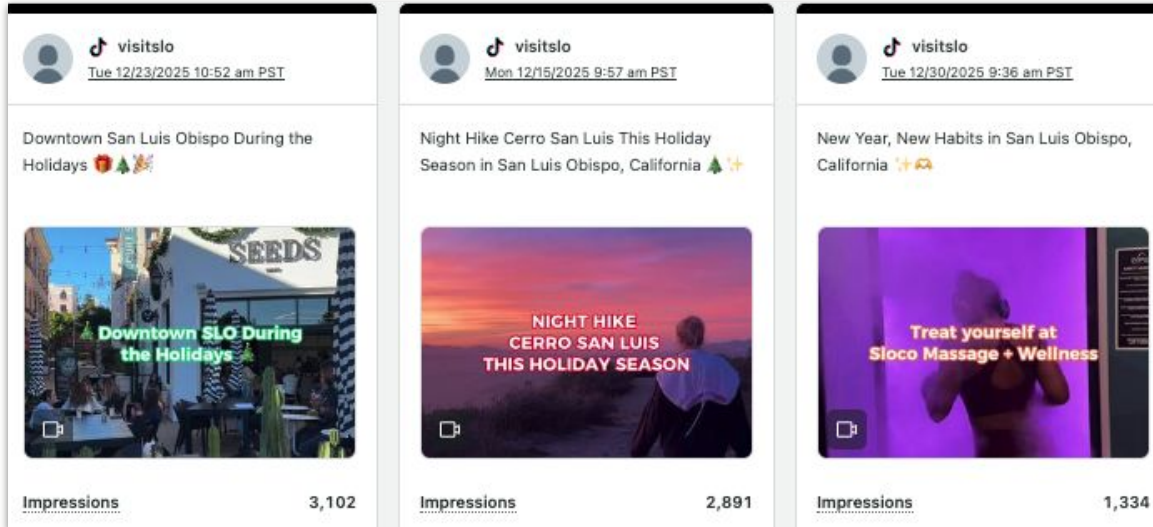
visitslo
Tue 12/23/2025 10:52 am PST

Downtown San Luis Obispo During the Holidays 🎁🎄🎉

SEEDS

Downtown SLO During the Holidays

Impressions 3,102

visitslo
Mon 12/15/2025 9:57 am PST

Night Hike Cerro San Luis This Holiday Season in San Luis Obispo, California 🎄✨

NIGHT HIKE
CERRO SAN LUIS
THIS HOLIDAY SEASON

Impressions 2,891

visitslo
Tue 12/30/2025 9:36 am PST

New Year, New Habits in San Luis Obispo, California ✨🫶

Treat yourself at
Sloco Massage + Wellness

Impressions 1,334